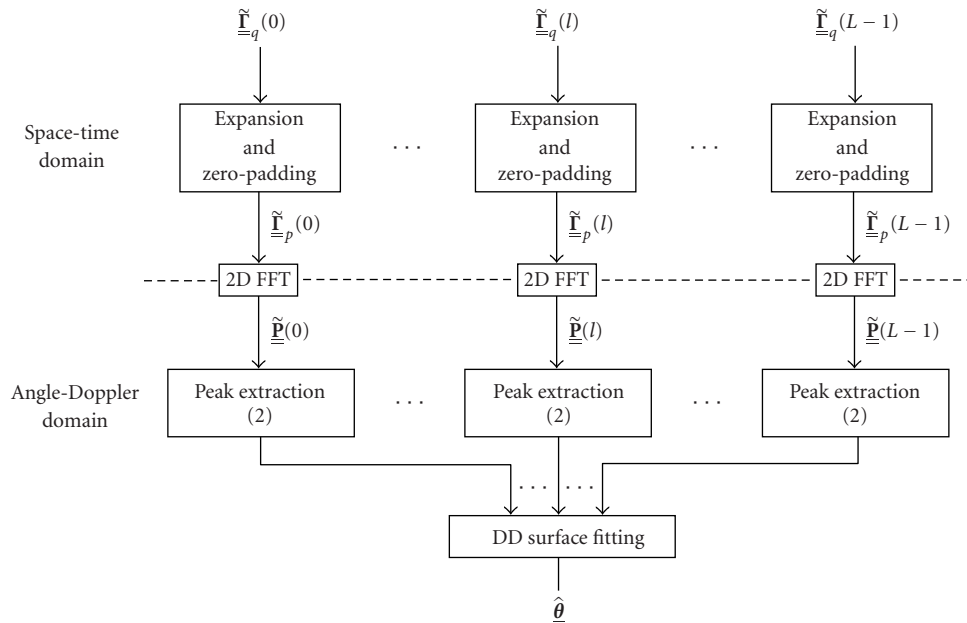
$\underline{\underline{\tilde{\mathbf{\Gamma}}}}_q(0)$

$\underline{\underline{\tilde{\mathbf{\Gamma}}}}_q(l)$

$\underline{\underline{\tilde{\mathbf{\Gamma}}}}_q(L-1)$

Space-time domain

Expansion and zero-padding

. . .

Expansion and zero-padding

. . .

Expansion and zero-padding

$\underline{\underline{\tilde{\mathbf{\Gamma}}}}_p(0)$

$\underline{\underline{\tilde{\mathbf{\Gamma}}}}_p(l)$

$\underline{\underline{\tilde{\mathbf{\Gamma}}}}_p(L-1)$

2D FFT

2D FFT

2D FFT

$\underline{\underline{\tilde{\mathbf{P}}}}(0)$

$\underline{\underline{\tilde{\mathbf{P}}}}(l)$

$\underline{\underline{\tilde{\mathbf{P}}}}(L-1)$

Angle-Doppler domain

Peak extraction (2)

. . .

Peak extraction (2)

. . .

Peak extraction (2)

. . . . . .

DD surface fitting

$\hat{\underline{\boldsymbol{\theta}}}$